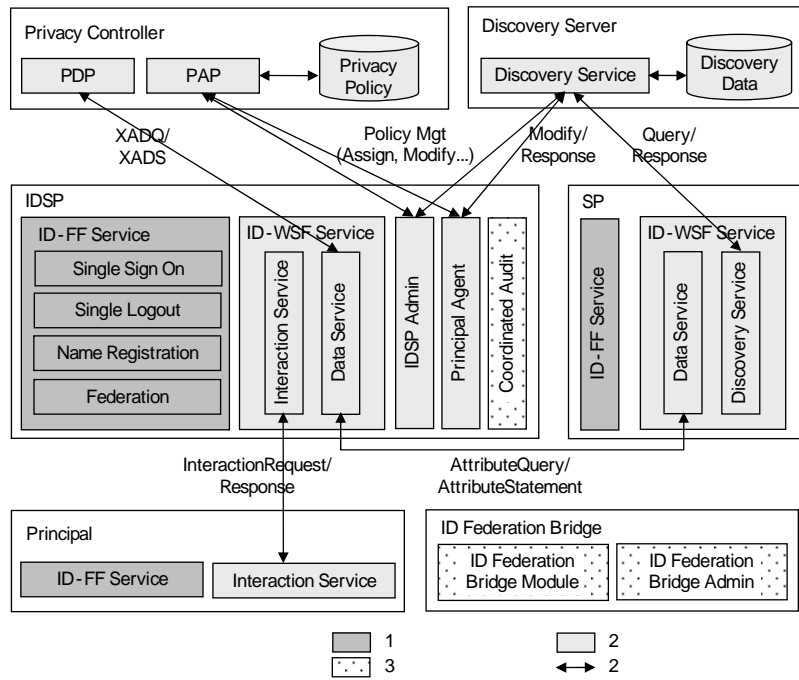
Privacy Controller

PDP

PAP

Privacy Policy

Discovery Server

Discovery Service

Discovery Data

XADQ/
XADS

Policy Mgt
(Assign, Modify...)

Modify/
Response

Query/
Response

IDSP

ID-FF Service

Single Sign On

Single Logout

Name Registration

Federation

ID-WSF Service

Interaction Service

Data Service

IDSP Admin

Principal Agent

Coordinated Audit

SP

ID-FF Service

ID-WSF Service

Data Service

Discovery Service

InteractionRequest/
Response

AttributeQuery/
AttributeStatement

Principal

ID-FF Service

Interaction Service

ID Federation Bridge

ID Federation Bridge Module

ID Federation Bridge Admin

1

2

3

2